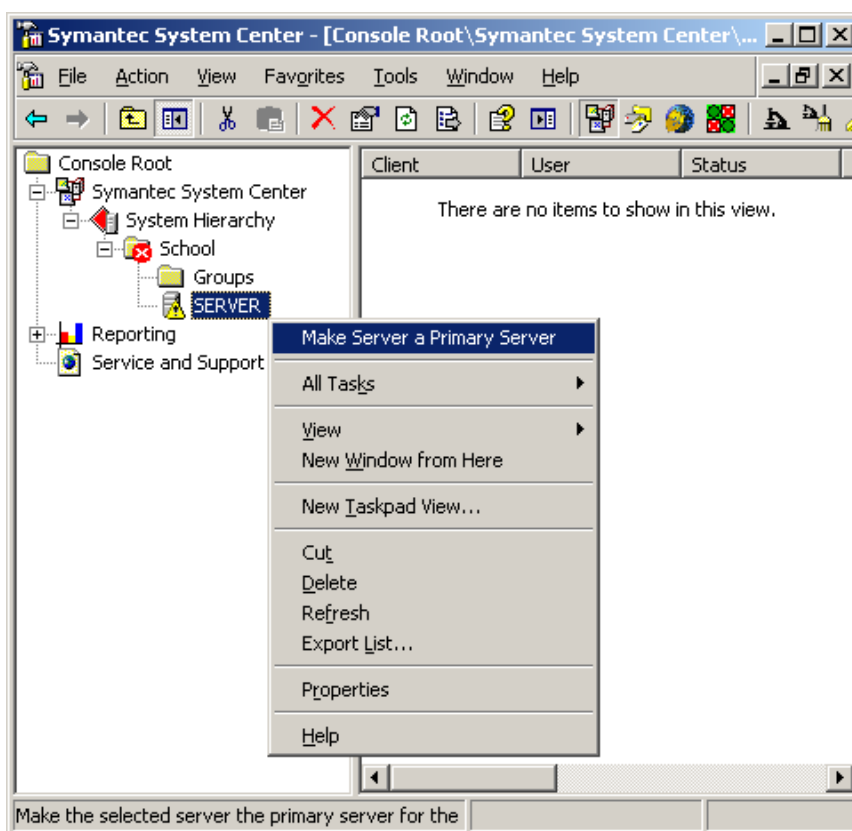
Symantec System Center - [Console Root\Symantec System Center\...

File Action View Favorites Tools Window Help

Console Root
Symantec System Center
System Hierarchy
School
Groups
SERVER
Reporting
Service and Support

| Client | User | Status |
|---|---|---|

There are no items to show in this view.

Make Server a Primary Server
All Tasks
View
New Window from Here
New Taskpad View...
Cut
Delete
Refresh
Export List...
Properties
Help

Make the selected server the primary server for the